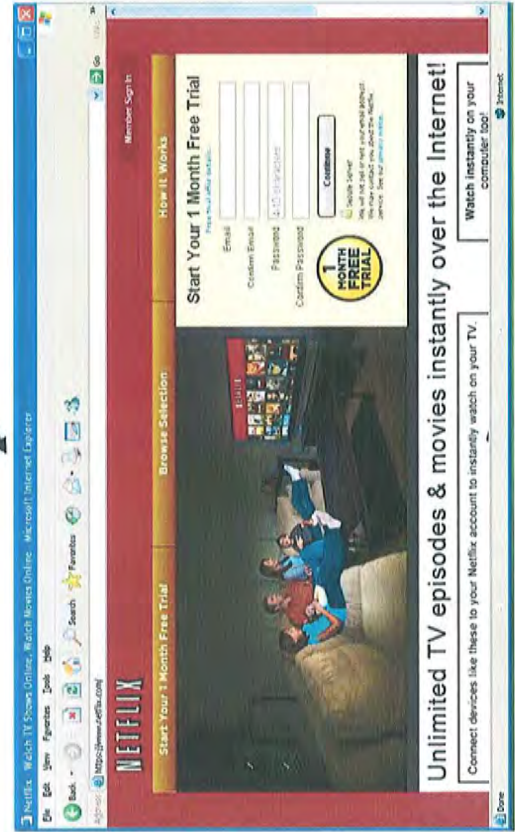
Netflix - Watch TV Shows Online, Watch Movies Online - Microsoft Internet Explorer

File Edit View Favorites Tools Help

Back Search Favorites

Address https://www.netflix.com/ Go

NETFLIX

Member Sign In

Start Your 1 Month Free Trial

Browse Selection

How it Works

Start Your 1 Month Free Trial

Email

Confirm Email

Password

Confirm Password

1 MONTH FREE TRIAL

Continue

Unlimited TV episodes & movies instantly over the Internet!

Connect devices like these to your Netflix account to instantly watch on your TV.

Watch instantly on your computer too!

Done

Internet